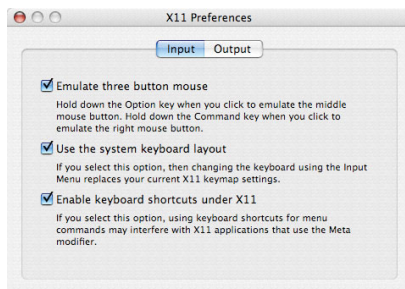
X11 Preferences

Input Output

Emulate three button mouse

Hold down the Option key when you click to emulate the middle mouse button. Hold down the Command key when you click to emulate the right mouse button.

Use the system keyboard layout

If you select this option, then changing the keyboard using the Input Menu replaces your current X11 keymap settings.

Enable keyboard shortcuts under X11

If you select this option, using keyboard shortcuts for menu commands may interfere with X11 applications that use the Meta modifier.